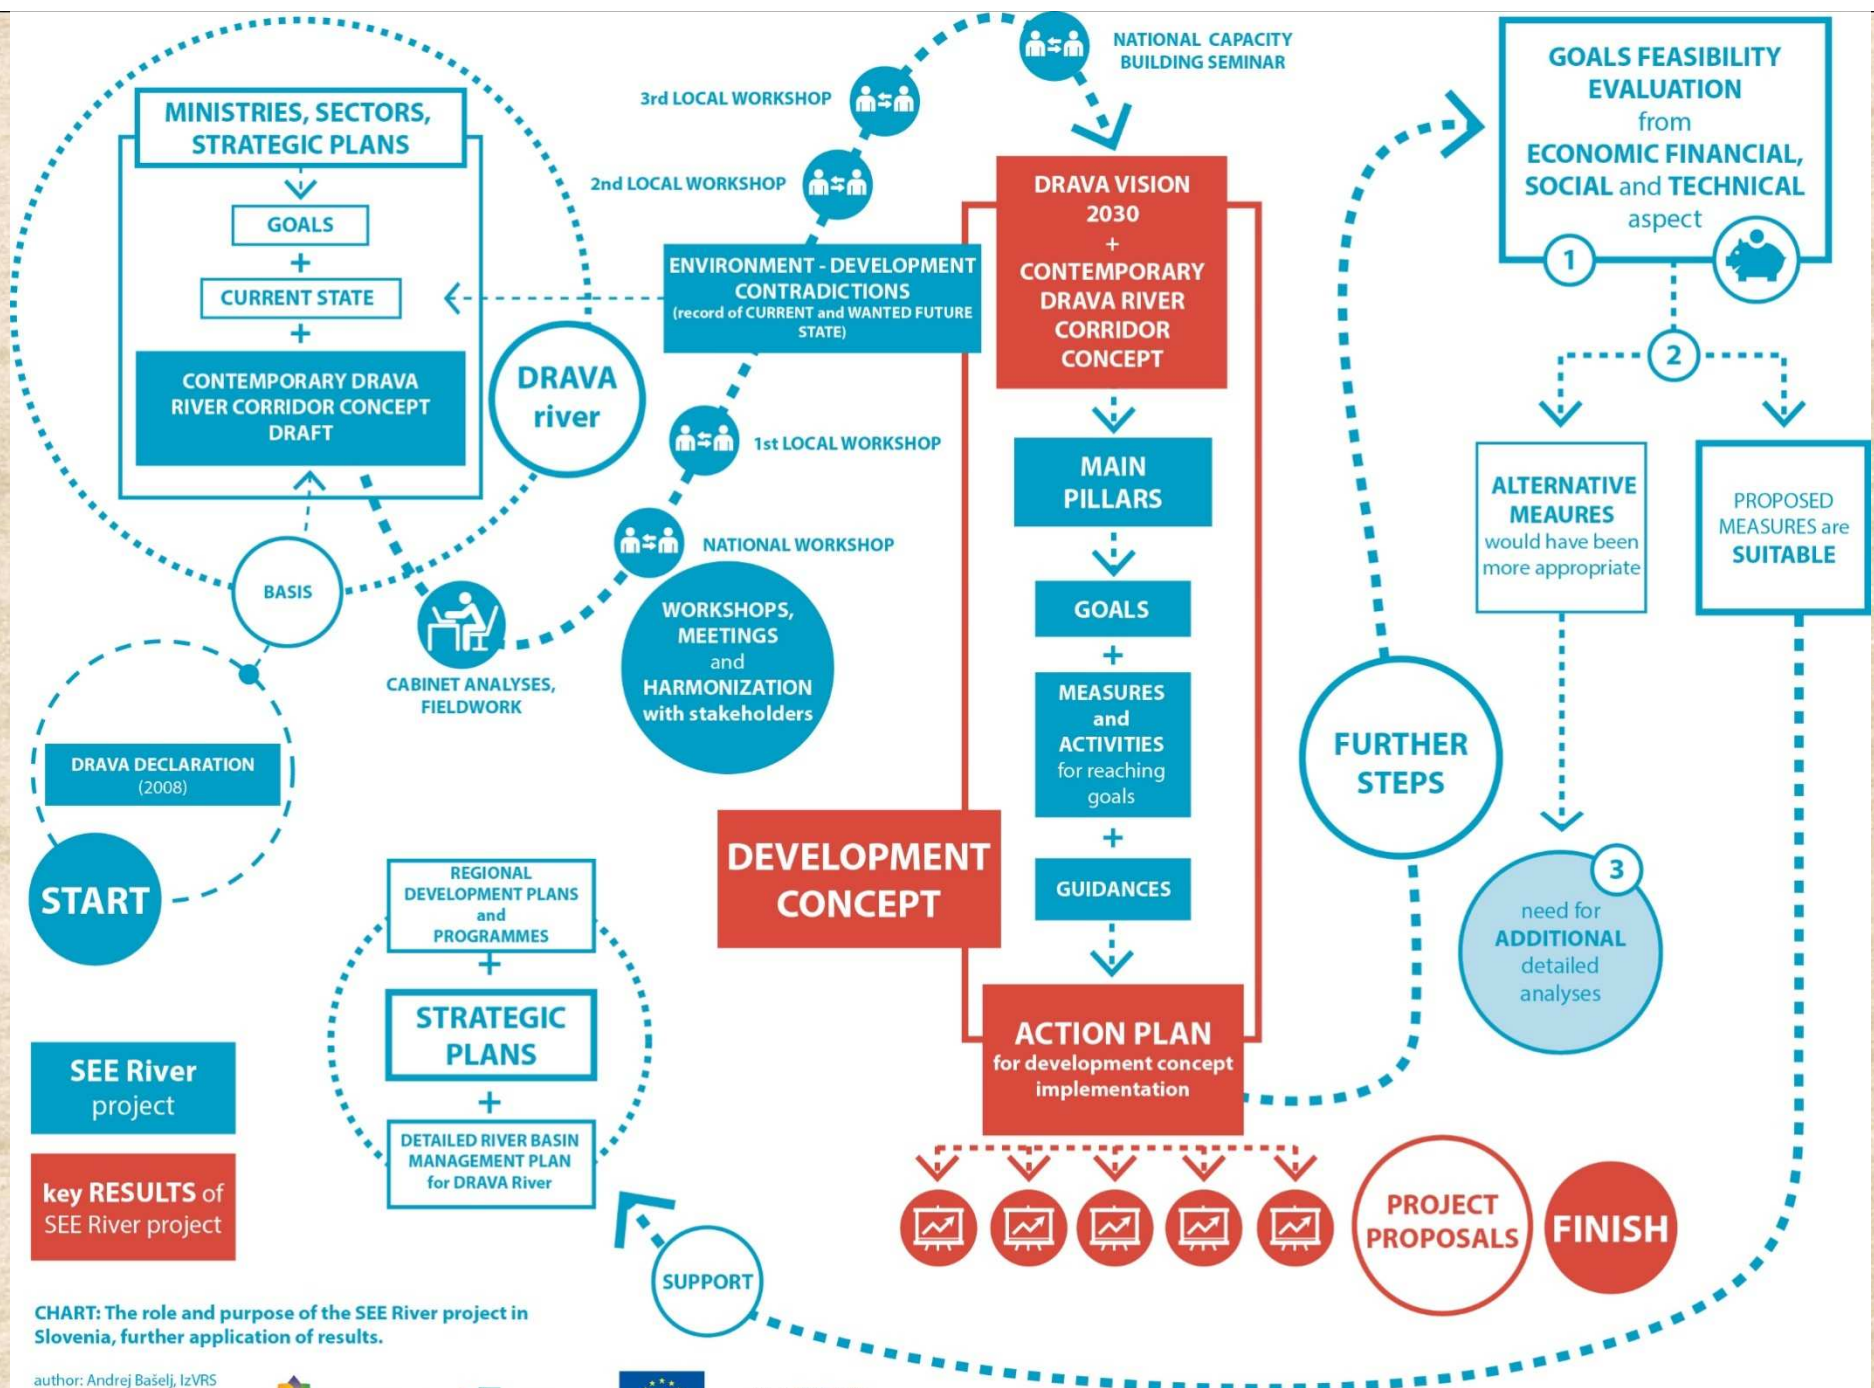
MINISTRIES, SECTORS, STRATEGIC PLANS

GOALS
+
CURRENT STATE
+
CONTEMPORARY DRAVA RIVER CORRIDOR CONCEPT DRAFT

DRAVA river

BASIS

DRAVA DECLARATION (2008)

START

3rd LOCAL WORKSHOP

2nd LOCAL WORKSHOP

NATIONAL CAPACITY BUILDING SEMINAR

ENVIRONMENT - DEVELOPMENT CONTRADICTIONS (record of CURRENT and WANTED FUTURE STATE)

1st LOCAL WORKSHOP

NATIONAL WORKSHOP

CABINET ANALYSES, FIELDWORK

WORKSHOPS, MEETINGS and HARMONIZATION with stakeholders

DRAVA VISION 2030
+
CONTEMPORARY DRAVA RIVER CORRIDOR CONCEPT

MAIN PILLARS

GOALS
+
MEASURES and ACTIVITIES for reaching goals
+
GUIDANCES

DEVELOPMENT CONCEPT

ACTION PLAN for development concept implementation

GOALS FEASIBILITY EVALUATION from ECONOMIC FINANCIAL, SOCIAL and TECHNICAL aspect

1

2

ALTERNATIVE MEAURES would have been more appropriate

PROPOSED MEASURES are SUITABLE

FURTHER STEPS

3

need for ADDITIONAL detailed analyses

REGIONAL DEVELOPMENT PLANS and PROGRAMMES
+
STRATEGIC PLANS
+
DETAILED RIVER BASIN MANAGEMENT PLAN for DRAVA River

SUPPORT

PROJECT PROPOSALS

FINISH

SEE River project

key RESULTS of SEE River project

CHART: The role and purpose of the SEE River project in Slovenia, further application of results.

author: Andrej Bašelj, IzVRS